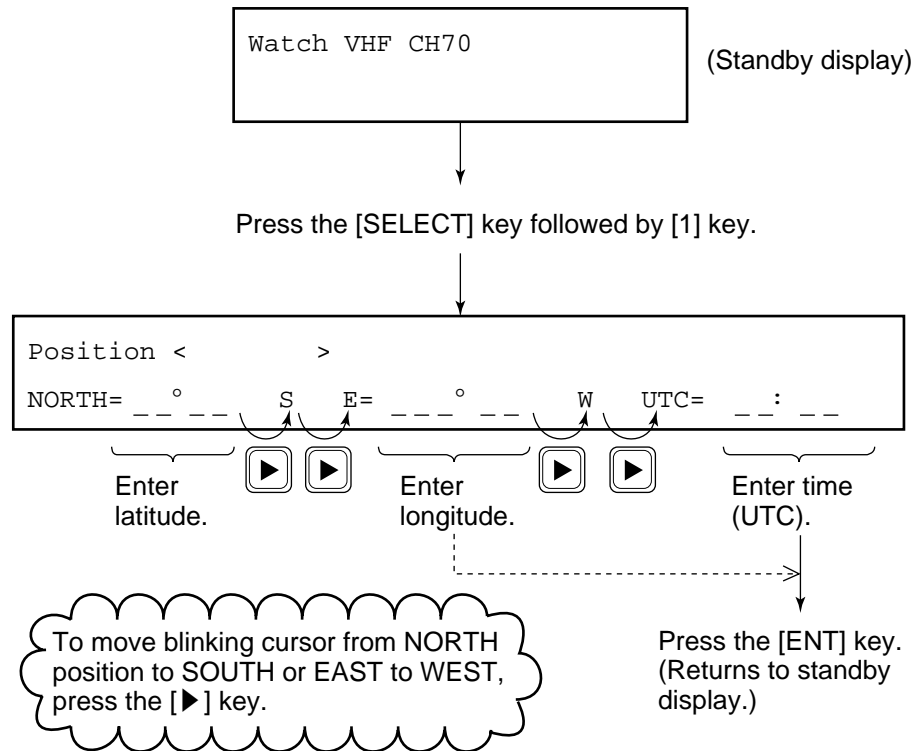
Watch VHF CH70

(Standby display)

Press the [SELECT] key followed by [1] key.

Position <          >

NORTH= _ _° _ _ S E= _ _ _° _ _ W UTC= _ _: _ _

Enter latitude.

Enter longitude.

Enter time (UTC).

To move blinking cursor from NORTH position to SOUTH or EAST to WEST, press the [▶] key.

Press the [ENT] key. (Returns to standby display.)